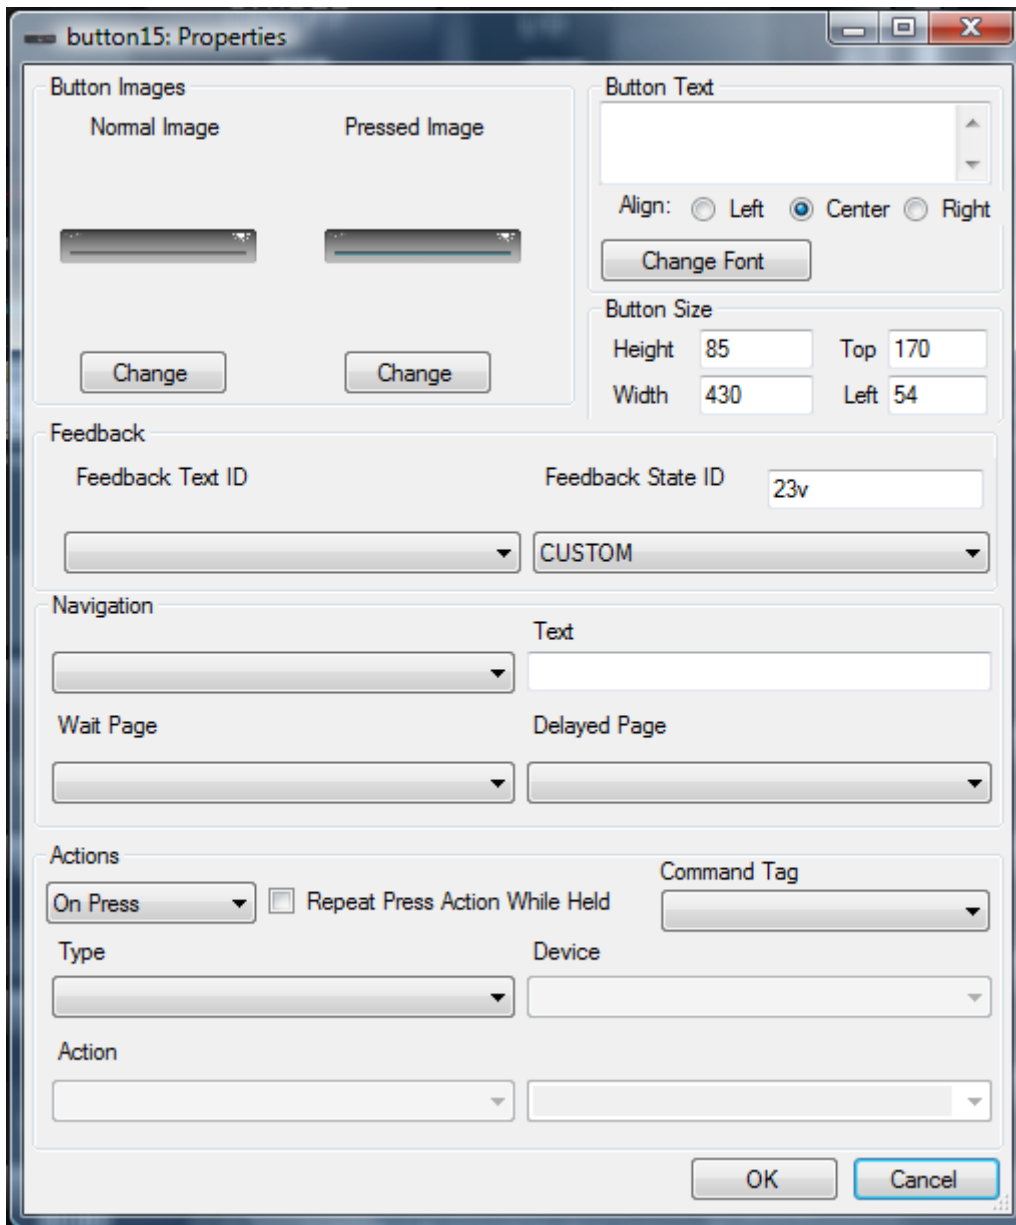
button15: Properties

Button Images
Normal Image
Pressed Image
Change
Change

Button Text
Align: Left Center Right
Change Font

Button Size
Height 85
Top 170
Width 430
Left 54

Feedback
Feedback Text ID
Feedback State ID 23v
CUSTOM

Navigation
Text
Wait Page
Delayed Page

Actions
On Press
Repeat Press Action While Held
Command Tag
Type
Device
Action

OK
Cancel